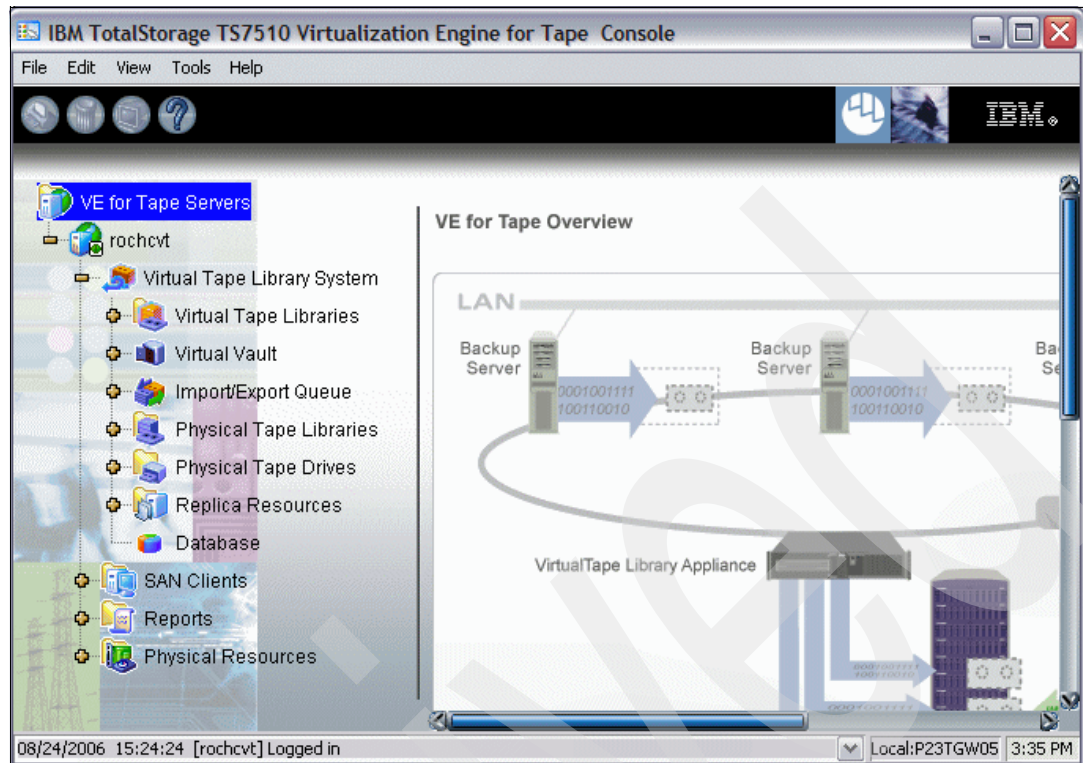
IBM TotalStorage TS7510 Virtualization Engine for Tape Console

File Edit View Tools Help

IBM.

VE for Tape Servers
rochcvt
Virtual Tape Library System
Virtual Tape Libraries
Virtual Vault
Import/Export Queue
Physical Tape Libraries
Physical Tape Drives
Replica Resources
Database
SAN Clients
Reports
Physical Resources

VE for Tape Overview

LAN
Backup Server
0001001111 100110010
Backup Server
0001001111 100110010
Ba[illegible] Se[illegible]
VirtualTape Library Appliance

08/24/2006 15:24:24 [rochcvt] Logged in
Local:P23TGW05 3:35 PM